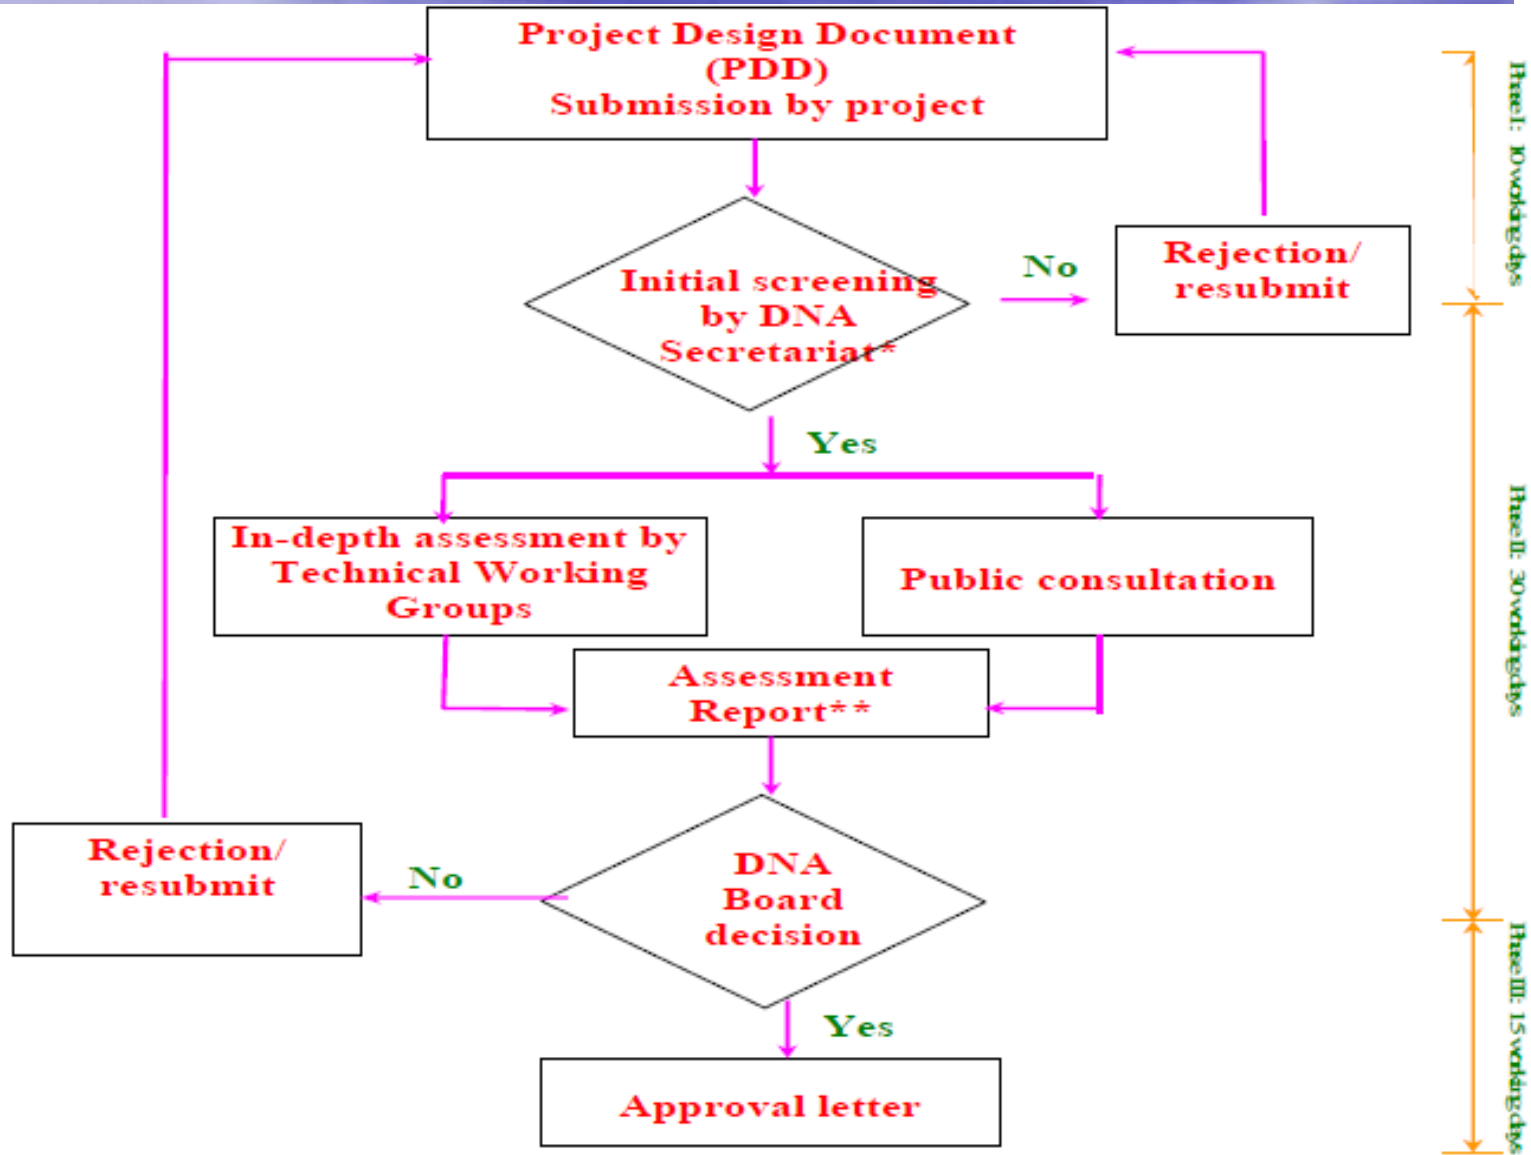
Project Design Document (PDD) Submission by project

Initial screening by DNA Secretariat*

No

Rejection/ resubmit

Phase I: 10 working days

Yes

In-depth assessment by Technical Working Groups

Public consultation

Assessment Report**

Phase II: 30 working days

Rejection/ resubmit

No

DNA Board decision

Yes

Approval letter

Phase III: 15 working days